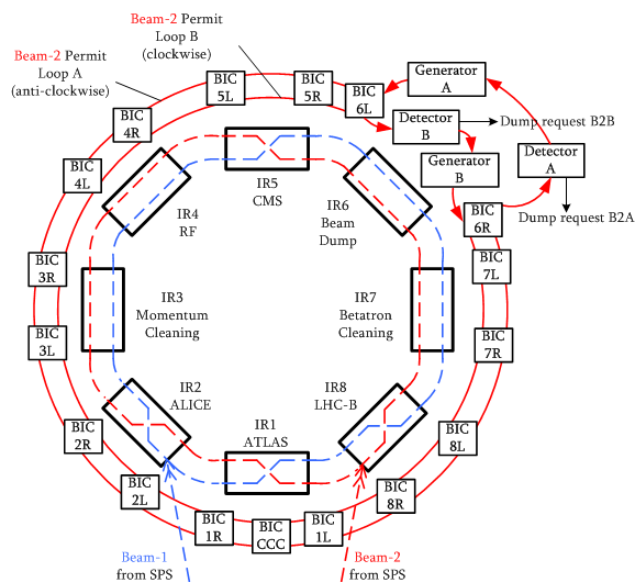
Beam-2 Permit Loop B (clockwise)

Beam-2 Permit Loop A (anti-clockwise)

BIC 5L

BIC 5R

BIC 6L

Generator A

BIC 4R

Detector B

Dump request B2B

BIC 4L

Generator B

Detector A

Dump request B2A

BIC 6R

IR5 CMS

IR4 RF

IR6 Beam Dump

BIC 7L

BIC 3R

IR3 Momentum Cleaning

IR7 Betatron Cleaning

BIC 3L

BIC 7R

IR2 ALICE

IR8 LHC-B

BIC 2R

IR1 ATLAS

BIC 8L

BIC 2L

BIC 8R

BIC 1R

BIC CCC

BIC 1L

Beam-1 from SPS

Beam-2 from SPS